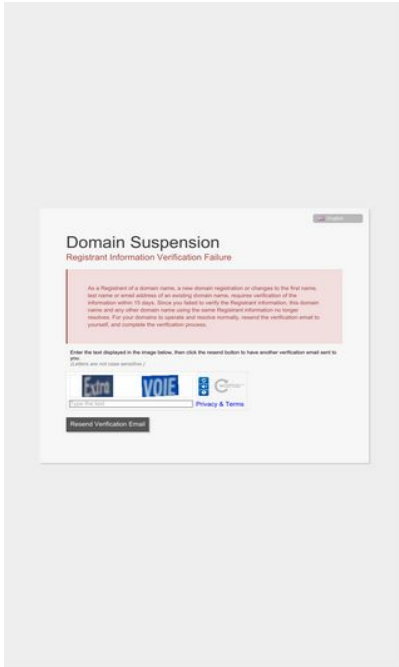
English

Domain Suspension

Registrant Information Verification Failure

As a Registrant of a domain name, a new domain registration or changes to the first name, last name or email address of an existing domain name, requires verification of the information within 15 days. Since you failed to verify the Registrant information, this domain name and any other domain name using the same Registrant information no longer resolves. For your domains to operate and resolve normally, resend the verification email to yourself, and complete the verification process.

Enter the text displayed in the image below, then click the resend button to have another verification email sent to you.
(Letters are not case sensitive.)

Extra VOIE

Type the text

Privacy & Terms

Resend Verification Email